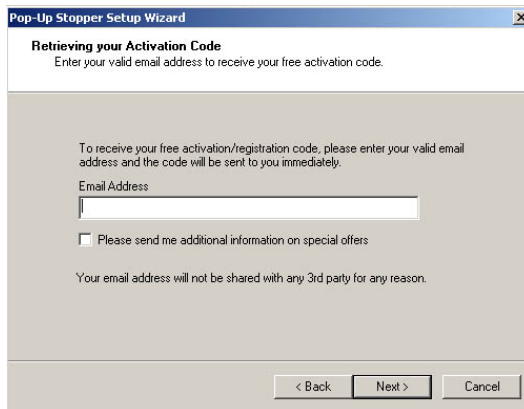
Pop-Up Stopper Setup Wizard

Retrieving your Activation Code
Enter your valid email address to receive your free activation code.

To receive your free activation/registration code, please enter your valid email address and the code will be sent to you immediately.

Email Address

Please send me additional information on special offers

Your email address will not be shared with any 3rd party for any reason.

< Back Next > Cancel